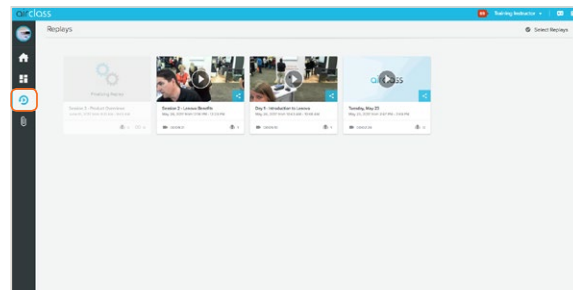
airclass

Training Instructor

Replays

Select Replays

Producing Replay

Session 3 - Product Overview

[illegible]

Session 2 - Lenovo Benefits

May 26, 2017 from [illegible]

Day 1 - Introduction to Lenovo

May 25, 2017 from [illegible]

airclass

Tuesday, May 23

May 23, 2017 from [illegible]